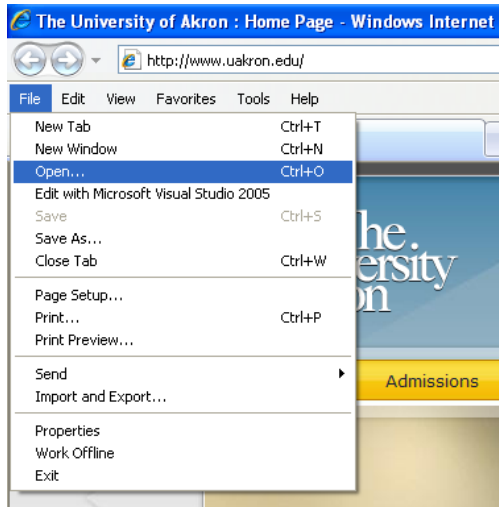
The University of Akron : Home Page - Windows Internet

http://www.uakron.edu/

File Edit View Favorites Tools Help

New Tab Ctrl+T
New Window Ctrl+N
Open... Ctrl+O
Edit with Microsoft Visual Studio 2005
Save Ctrl+S
Save As...
Close Tab Ctrl+W

Page Setup...
Print... Ctrl+P
Print Preview...

Send
Import and Export...

Properties
Work Offline
Exit

he.
ersity
on

Admissions